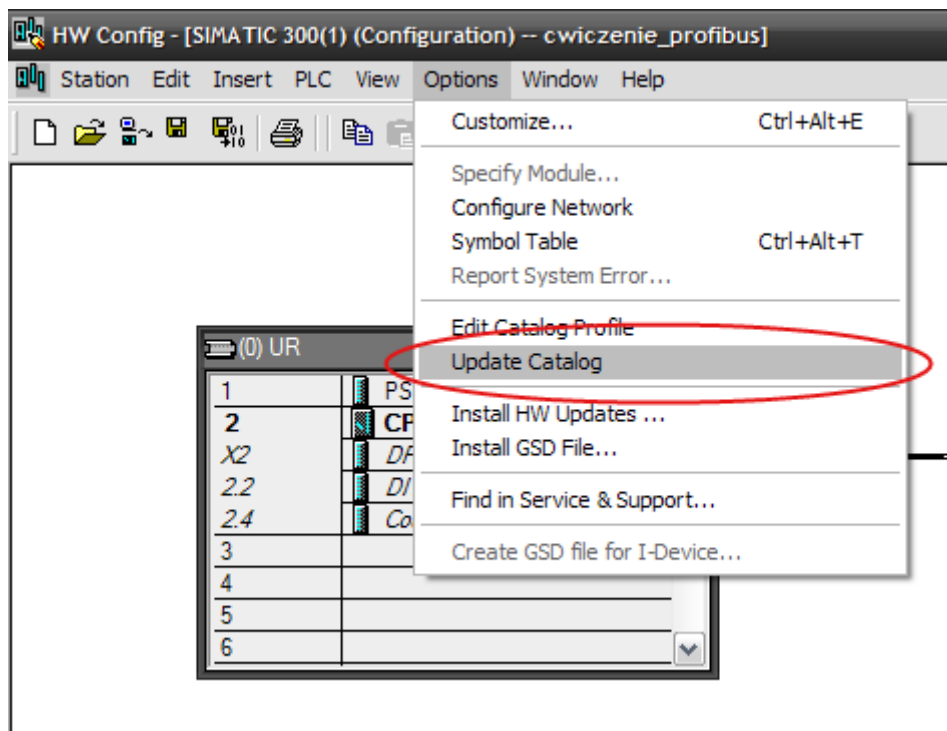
HW Config - [SIMATIC 300(1) (Configuration) -- cwiczenie_profibus]

Station Edit Insert PLC View Options Window Help

Customize... Ctrl+Alt+E
Specify Module...
Configure Network
Symbol Table Ctrl+Alt+T
Report System Error...
Edit Catalog Profile
Update Catalog
Install HW Updates ...
Install GSD File...
Find in Service & Support...
Create GSD file for I-Device...

(0) UR

| | |
|---|---|
| 1 | PS |
| 2 | CP |
| X2 | DP |
| 2.2 | DI |
| 2.4 | Co |
| 3 | |
| 4 | |
| 5 | |
| 6 | |